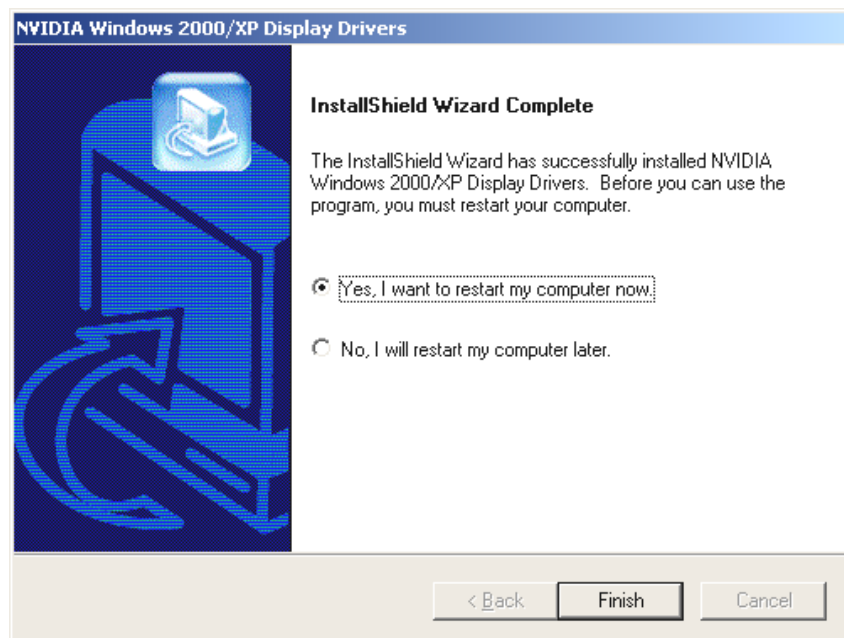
NVIDIA Windows 2000/XP Display Drivers

InstallShield Wizard Complete

The InstallShield Wizard has successfully installed NVIDIA Windows 2000/XP Display Drivers. Before you can use the program, you must restart your computer.

Yes, I want to restart my computer now.

No, I will restart my computer later.

< Back

Finish

Cancel